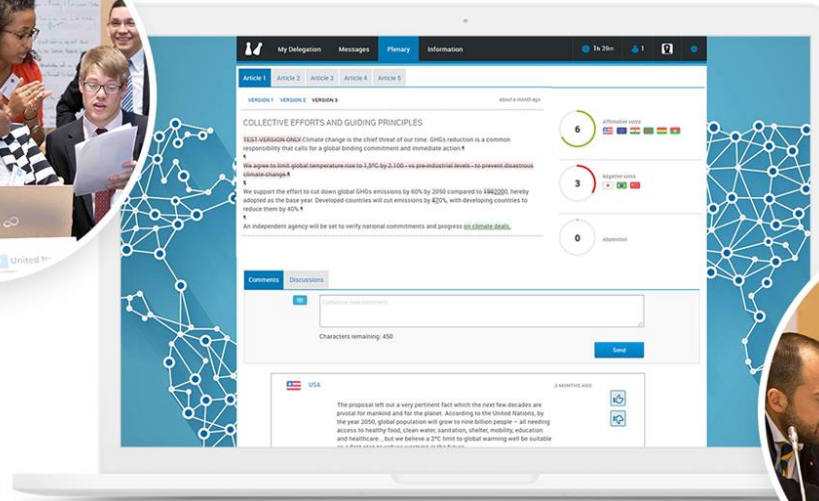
My Delegation
Messages
Plenary
Information
1h 29m
1

Article 1
Article 2
Article 3
Article 4
Article 5

VERSION 1
VERSION 2
VERSION 3
about a month ago

COLLECTIVE EFFORTS AND GUIDING PRINCIPLES

TEST VERSION ONLY Climate change is the chief threat of our time. GHGs reduction is a common responsibility that calls for a global binding commitment and immediate action.¶
¶
We agree to limit global temperature rise to 1,5ºC by 2100 vs pre-industrial levels - to prevent disastrous climate change.¶
¶
We support the effort to cut down global GHGs emissions by 60% by 2050 compared to 19902000, hereby adopted as the base year. Developed countries will cut emissions by 870%, with developing countries to reduce them by 40%.¶
¶
An independent agency will be set to verify national commitments and progress on climate deals.

6
affirmative votes
3
negative votes
0
abstention

Comments
Discussions

Introduce new comment

Characters remaining: 450

Send

USA
2 MONTHS AGO

The proposal left out a very pertinent fact which the next few decades are pivotal for mankind and for the planet. According to the United Nations, by the year 2050, global population will grow to nine billion people – all needing access to healthy food, clean water, sanitation, shelter, mobility, education and healthcare. , but we believe a 2ºC limit to global warming will be suitable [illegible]

United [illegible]